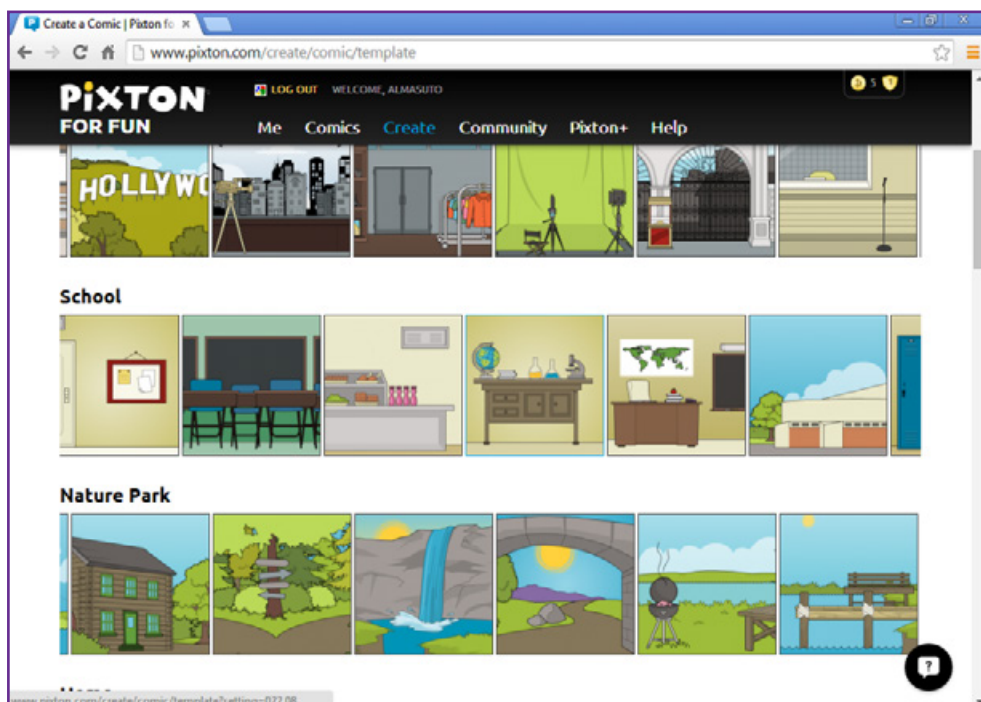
Create a Comic | Pixton fo ×

www.pixton.com/create/comic/template

PiXTON FOR FUN

LOG OUT WELCOME, ALMASUTO

5

Me Comics Create Community Pixton+ Help

HOLLYWO

School

Nature Park

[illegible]

www.pixton.com/create/comic/template?setting=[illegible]

?